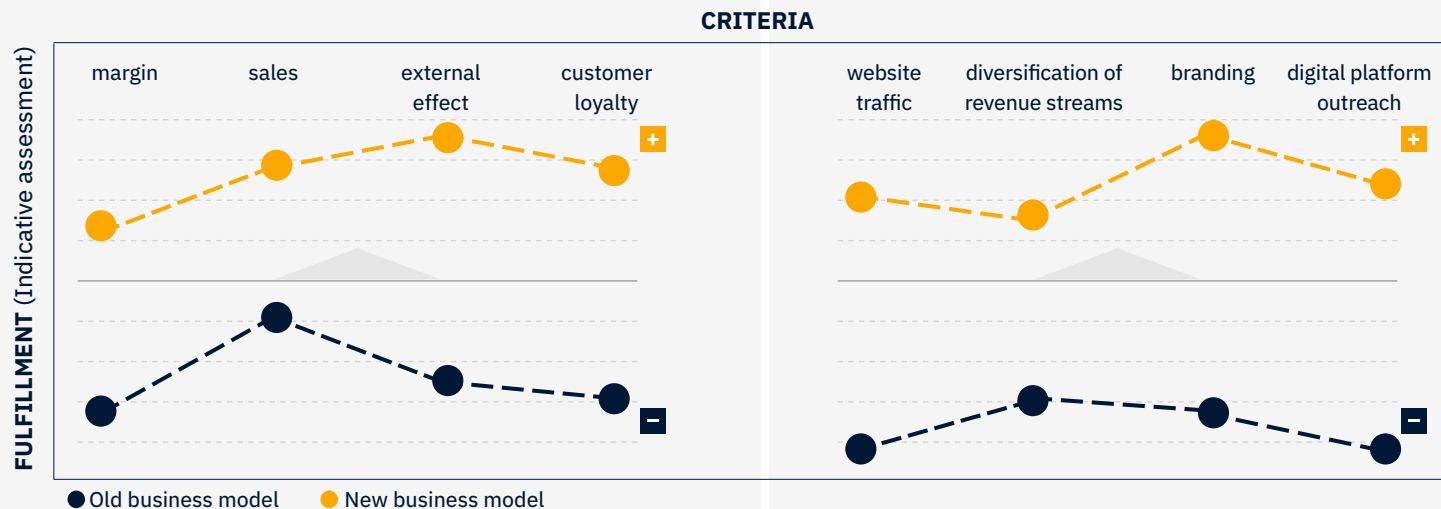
CRITERIA

FULFILLMENT (Indicative assessment)

margin

sales

external effect

customer loyalty

+

−

website traffic

diversification of revenue streams

branding

digital platform outreach

+

−

Old business model New business model